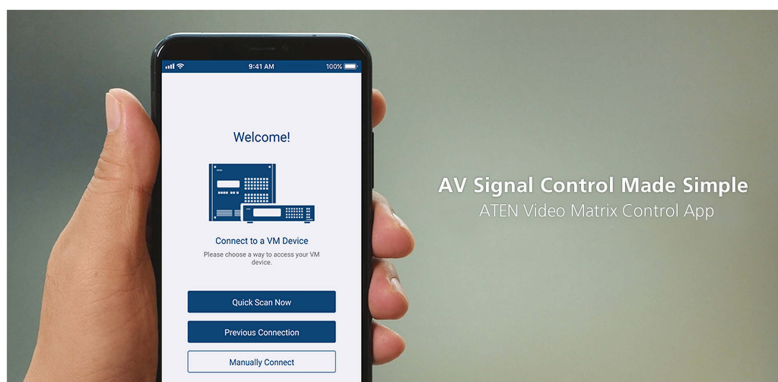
9:41 AM
100%

Welcome!

Connect to a VM Device
Please choose a way to access your VM device.

Quick Scan Now

Previous Connection

Manually Connect

AV Signal Control Made Simple
ATEN Video Matrix Control App